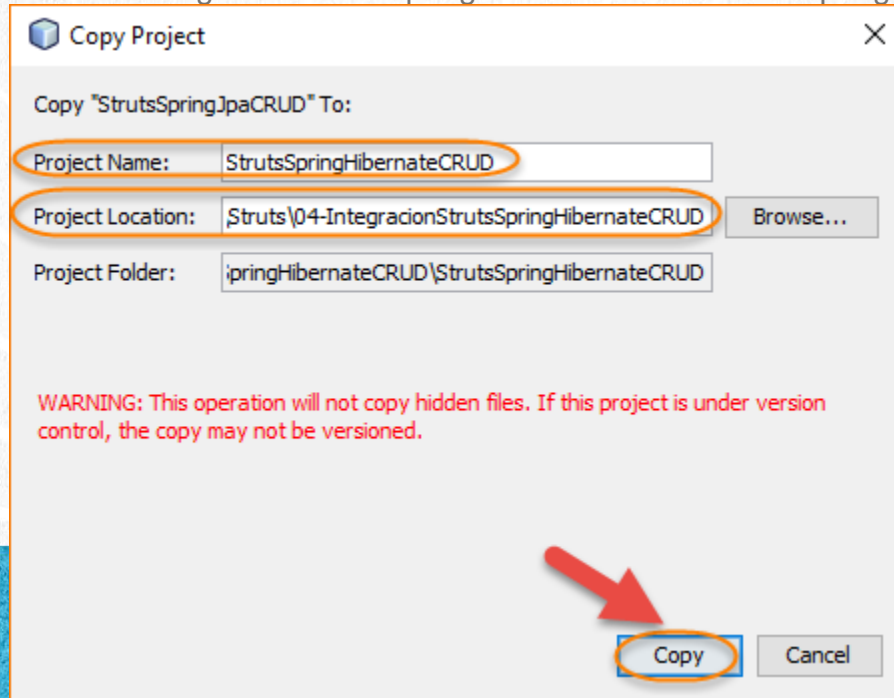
Copy Project

Copy "StrutsSpringJpaCRUD" To:

Project Name: StrutsSpringHibernateCRUD

Project Location: Struts\04-IntegracionStrutsSpringHibernateCRUD Browse...

Project Folder: pringHibernateCRUD\StrutsSpringHibernateCRUD

WARNING: This operation will not copy hidden files. If this project is under version control, the copy may not be versioned.

Copy Cancel